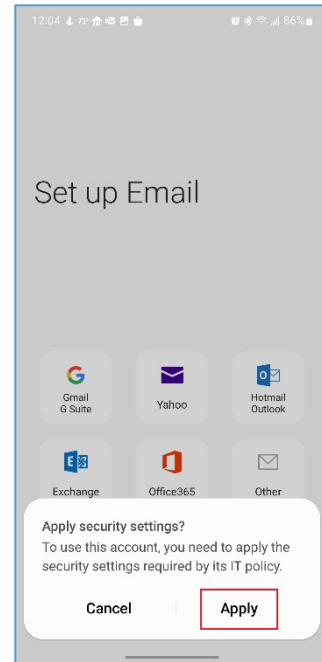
12:04 72° 86%

Set up Email

Gmail
G Suite

Yahoo

Hotmail
Outlook

Exchange

Office365

Other

Apply security settings?
To use this account, you need to apply the security settings required by its IT policy.

Cancel

Apply